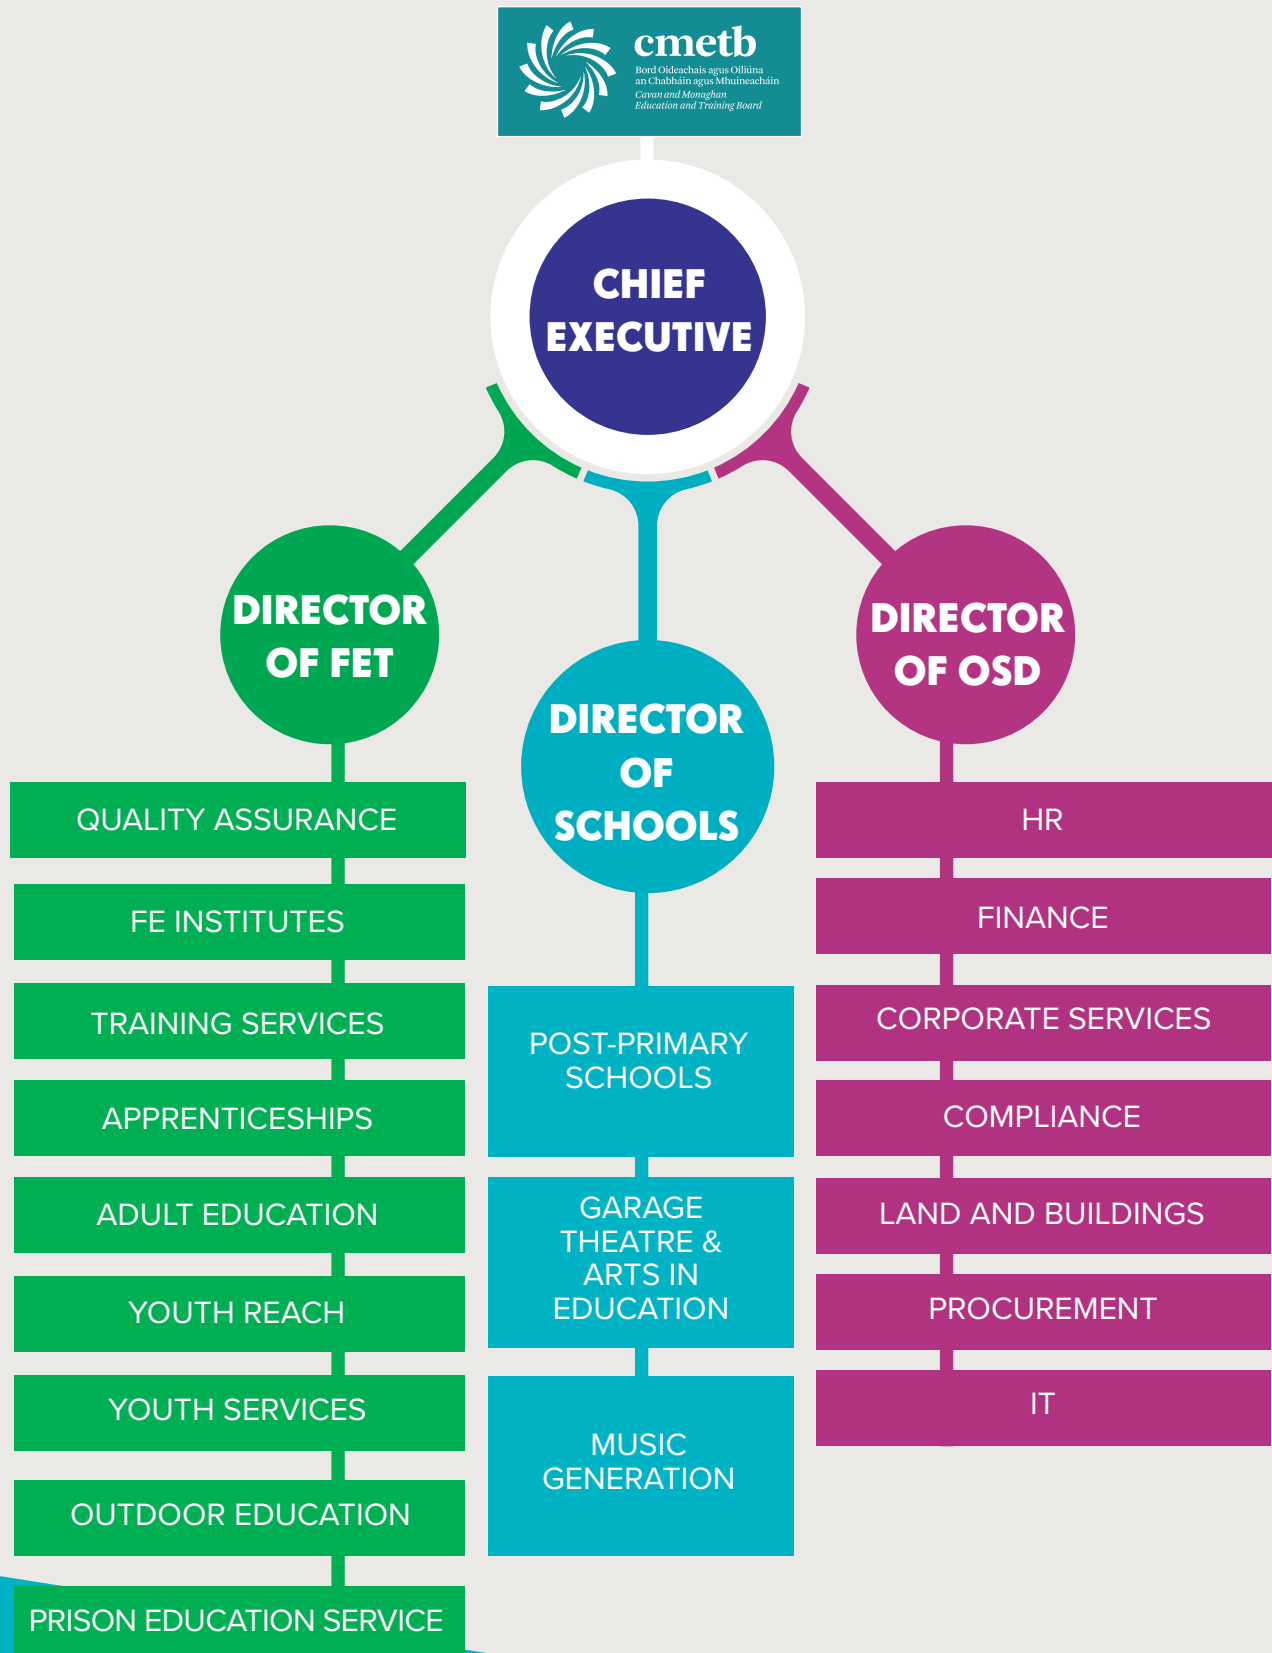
cmetb
Bord Oideachais agus Oiliúna an Chabháin agus Mhuineacháin
Cavan and Monaghan Education and Training Board

CHIEF EXECUTIVE

DIRECTOR OF FET

QUALITY ASSURANCE

FE INSTITUTES

TRAINING SERVICES

APPRENTICESHIPS

ADULT EDUCATION

YOUTH REACH

YOUTH SERVICES

OUTDOOR EDUCATION

PRISON EDUCATION SERVICE

DIRECTOR OF SCHOOLS

POST-PRIMARY SCHOOLS

GARAGE THEATRE & ARTS IN EDUCATION

MUSIC GENERATION

DIRECTOR OF OSD

HR

FINANCE

CORPORATE SERVICES

COMPLIANCE

LAND AND BUILDINGS

PROCUREMENT

IT